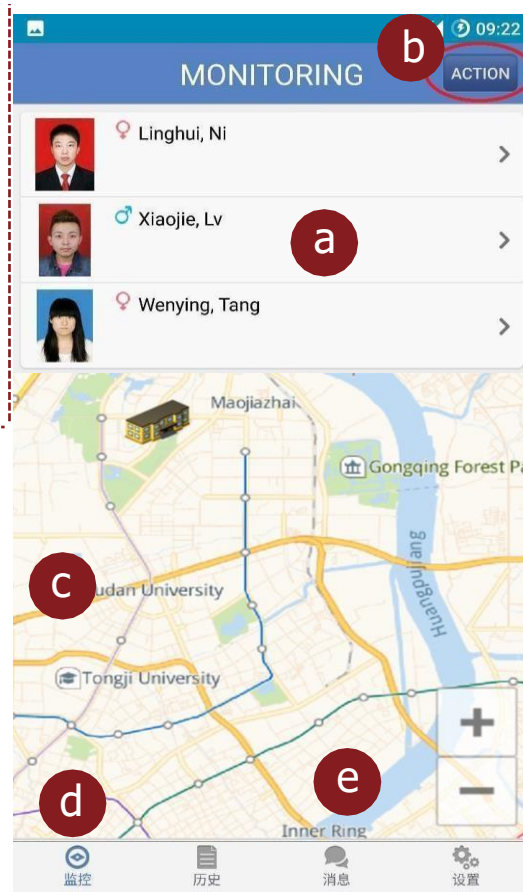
09:22

b

MONITORING

ACTION

♀ Linghui, Ni

♂ Xiaojie, Lv

a

♀ Wenying, Tang

Maojiazhai

Gongqing Forest Pa

Huangpujiang

c

udan University

Tongji University

+

−

d

e

Inner Ring

监控

历史

消息

设置